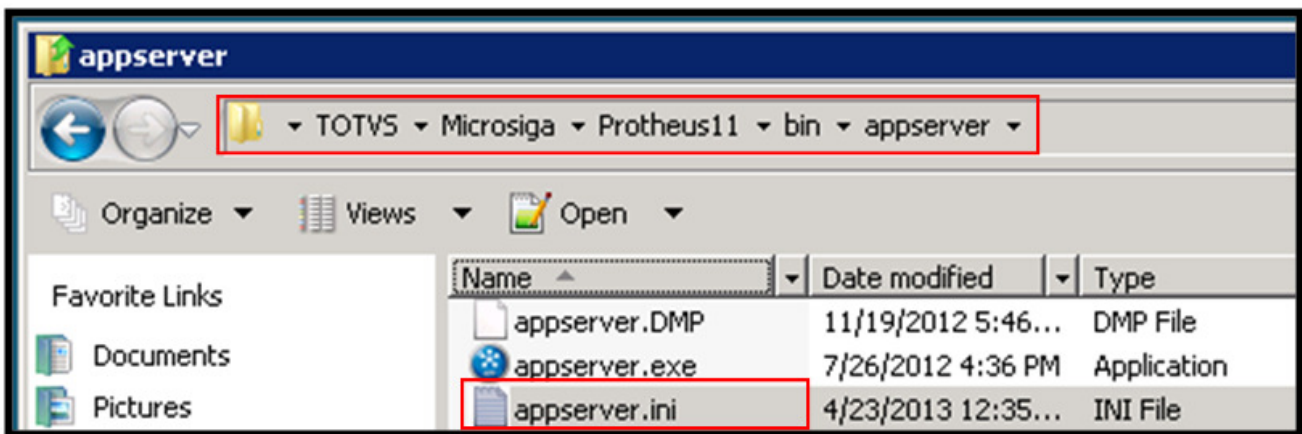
appserver

TOTVS ▾ Microsiga ▾ Protheus11 ▾ bin ▾ appserver ▾

Organize ▾ Views ▾ Open ▾

Favorite Links
Documents
Pictures

| Name | Date modified | Type |
|---|---|---|
| appserver.DMP | 11/19/2012 5:46... | DMP File |
| appserver.exe | 7/26/2012 4:36 PM | Application |
| appserver.ini | 4/23/2013 12:35... | INI File |